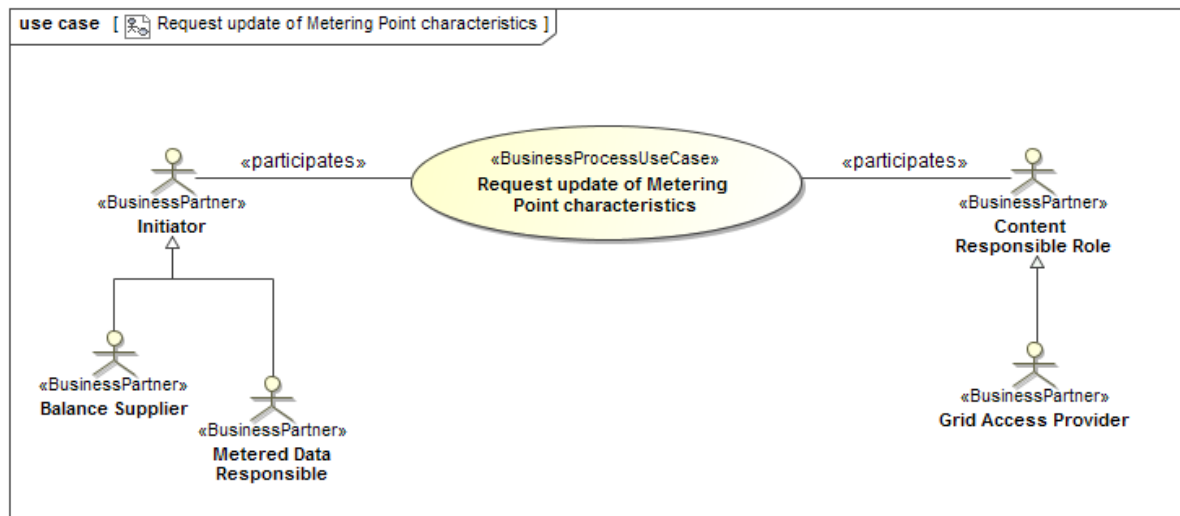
use case [ Request update of Metering Point characteristics ]

«participates»

«BusinessProcessUseCase»
Request update of Metering Point characteristics

«participates»

«BusinessPartner»
Initiator

«BusinessPartner»
Content Responsible Role

«BusinessPartner»
Balance Supplier

«BusinessPartner»
Metered Data Responsible

«BusinessPartner»
Grid Access Provider